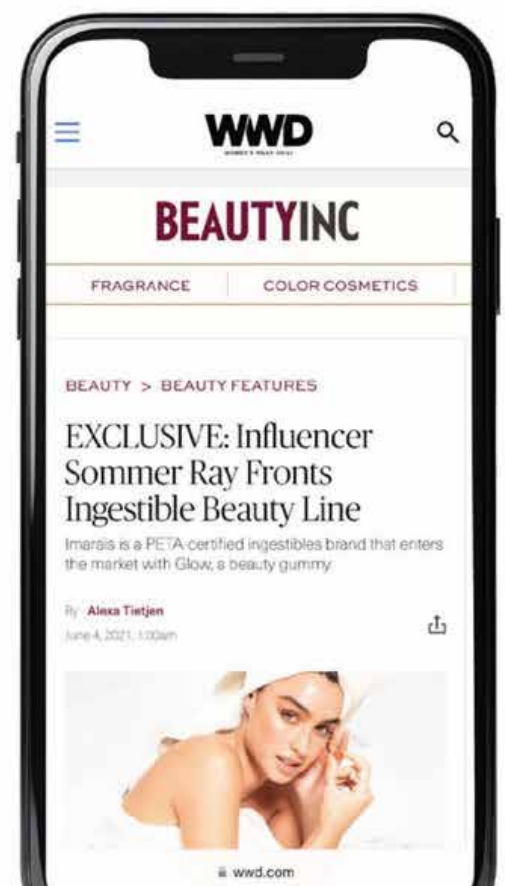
WWD
WOMEN'S WEAR DAILY

BEAUTYINC

FRAGRANCE | COLOR COSMETICS

BEAUTY > BEAUTY FEATURES

EXCLUSIVE: Influencer Sommer Ray Fronts Ingestible Beauty Line

Imarais is a PETA-certified ingestibles brand that enters the market with Glow, a beauty gummy

By Alexa Tietjen
June 4, 2021, 1:00am

wwd.com